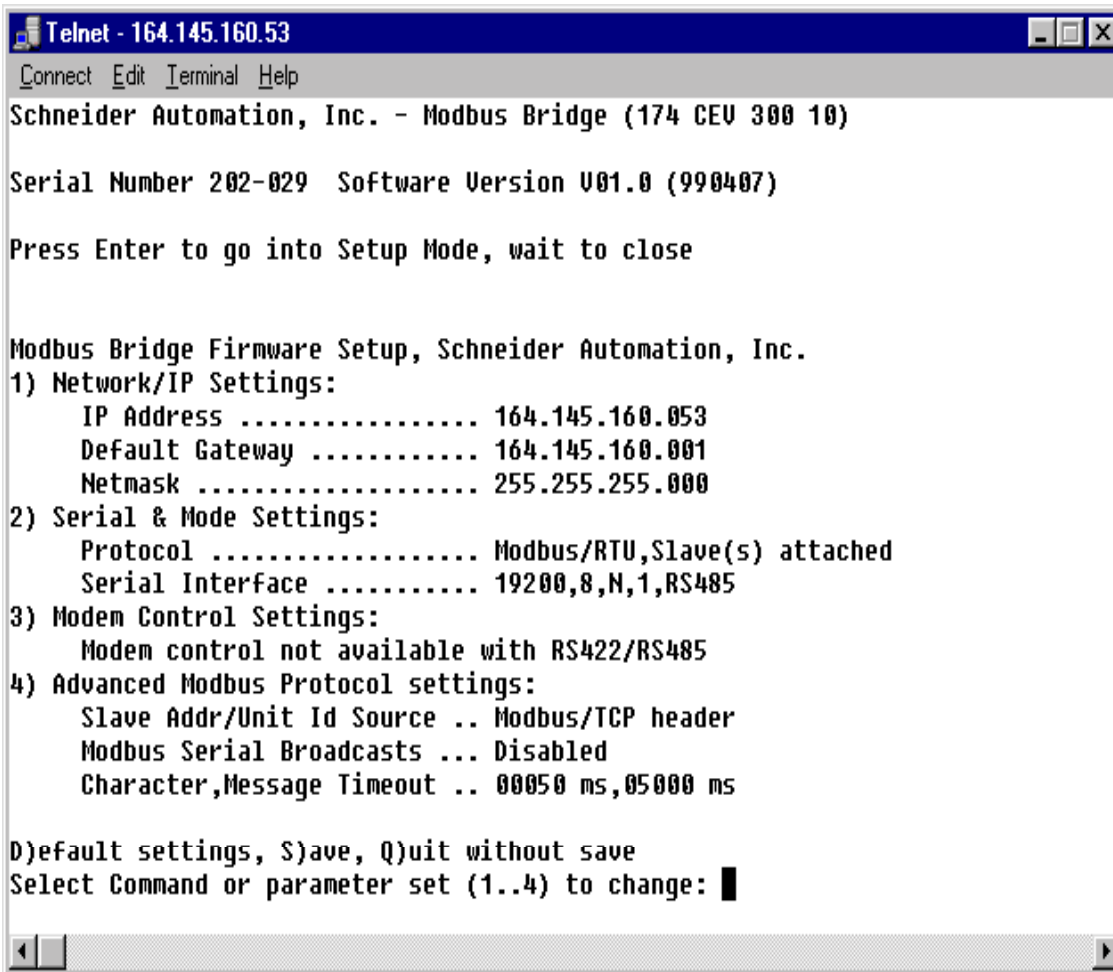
Telnet - 164.145.160.53

Connect Edit Terminal Help

Schneider Automation, Inc. - Modbus Bridge (174 CEV 300 10)

Serial Number 202-029 Software Version V01.0 (990407)

Press Enter to go into Setup Mode, wait to close

Modbus Bridge Firmware Setup, Schneider Automation, Inc.
1) Network/IP Settings:
IP Address ................. 164.145.160.053
Default Gateway ............ 164.145.160.001
Netmask .................... 255.255.255.000
2) Serial & Mode Settings:
Protocol ................... Modbus/RTU,Slave(s) attached
Serial Interface ........... 19200,8,N,1,RS485
3) Modem Control Settings:
Modem control not available with RS422/RS485
4) Advanced Modbus Protocol settings:
Slave Addr/Unit Id Source .. Modbus/TCP header
Modbus Serial Broadcasts ... Disabled
Character,Message Timeout .. 00050 ms,05000 ms

D)efault settings, S)ave, Q)uit without save
Select Command or parameter set (1..4) to change: